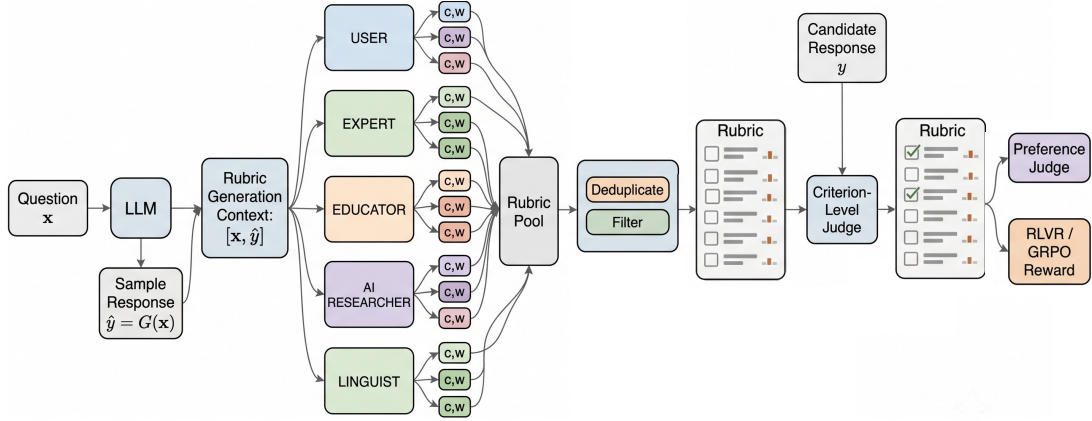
Question
$\mathbf{x}$

LLM

Sample Response
$\hat{y} = G(\mathbf{x})$

Rubric Generation Context:
$[\mathbf{x}, \hat{y}]$

USER
c,w
c,w
c,w

EXPERT
c,w
c,w
c,w

EDUCATOR
c,w
c,w
c,w

AI RESEARCHER
c,w
c,w
c,w

LINGUIST
c,w
c,w
c,w

Rubric Pool

Deduplicate
Filter

Rubric

Candidate Response
$y$

Criterion-Level Judge

Rubric

Preference Judge

RLVR / GRPO Reward